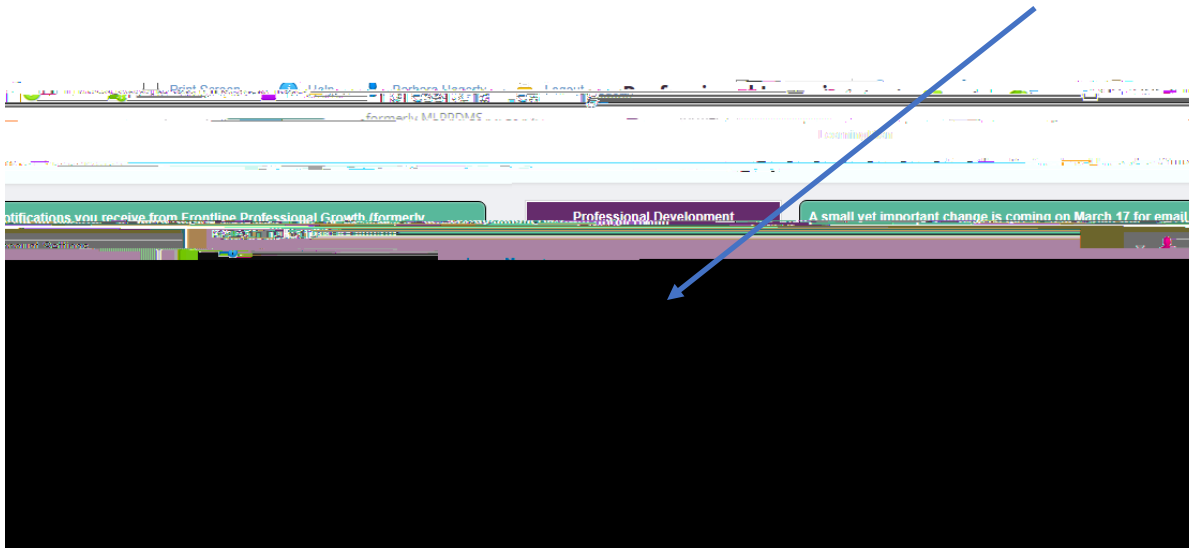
Print Screen Help Barbara Hegarty Logout

formerly MLPDDMS

otifications you receive from Frontline Professional Growth (formerly

Professional Development

A small yet important change is coming on March 17 for email